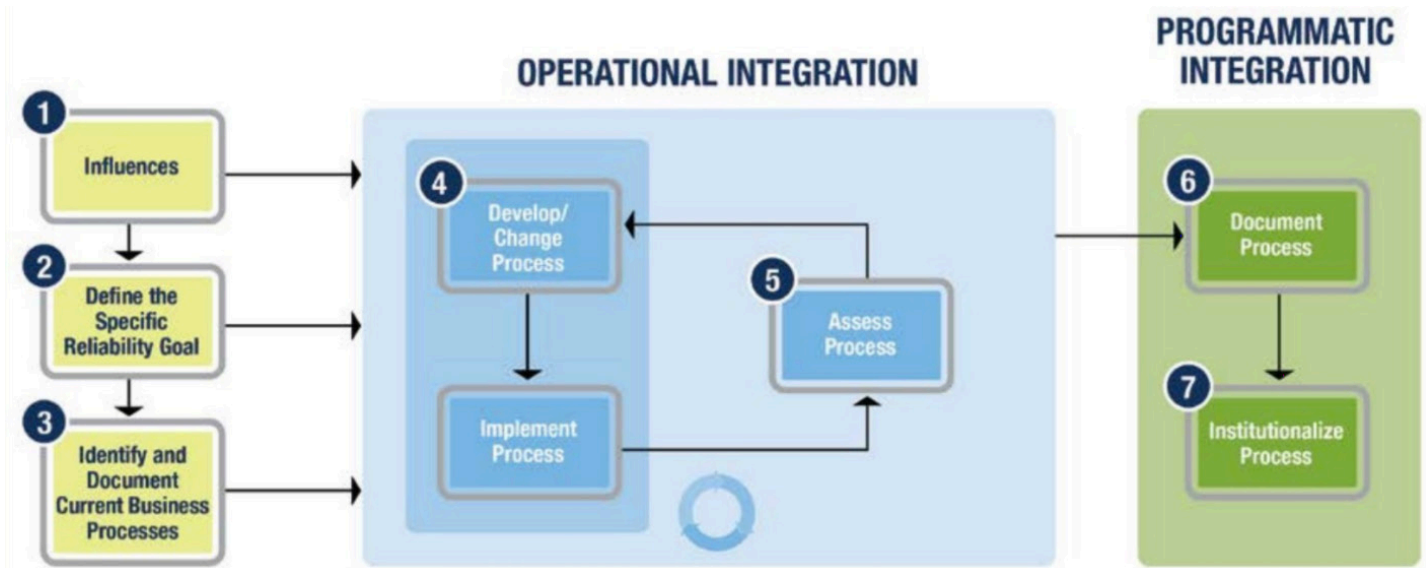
OPERATIONAL INTEGRATION

PROGRAMMATIC INTEGRATION

1 Influences

2 Define the Specific Reliability Goal

3 Identify and Document Current Business Processes

4 Develop/ Change Process

Implement Process

5 Assess Process

6 Document Process

7 Institutionalize Process